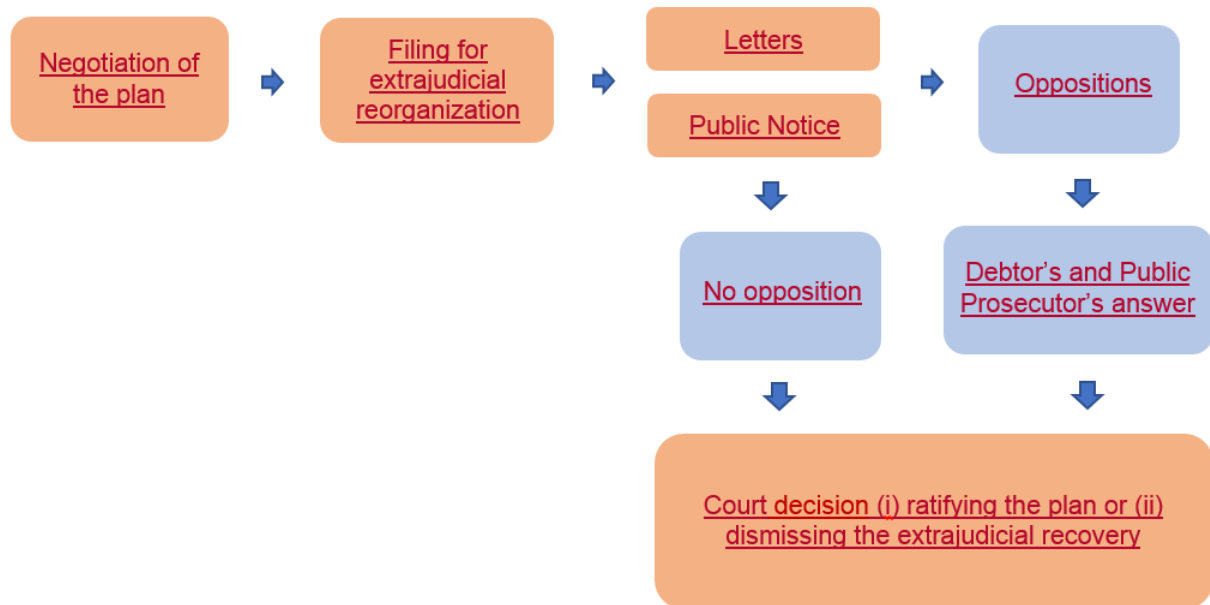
Negotiation of the plan

Filing for extrajudicial reorganization

Letters

Public Notice

Oppositions

No opposition

Debtor’s and Public Prosecutor’s answer

Court decision (i) ratifying the plan or (ii) dismissing the extrajudicial recovery